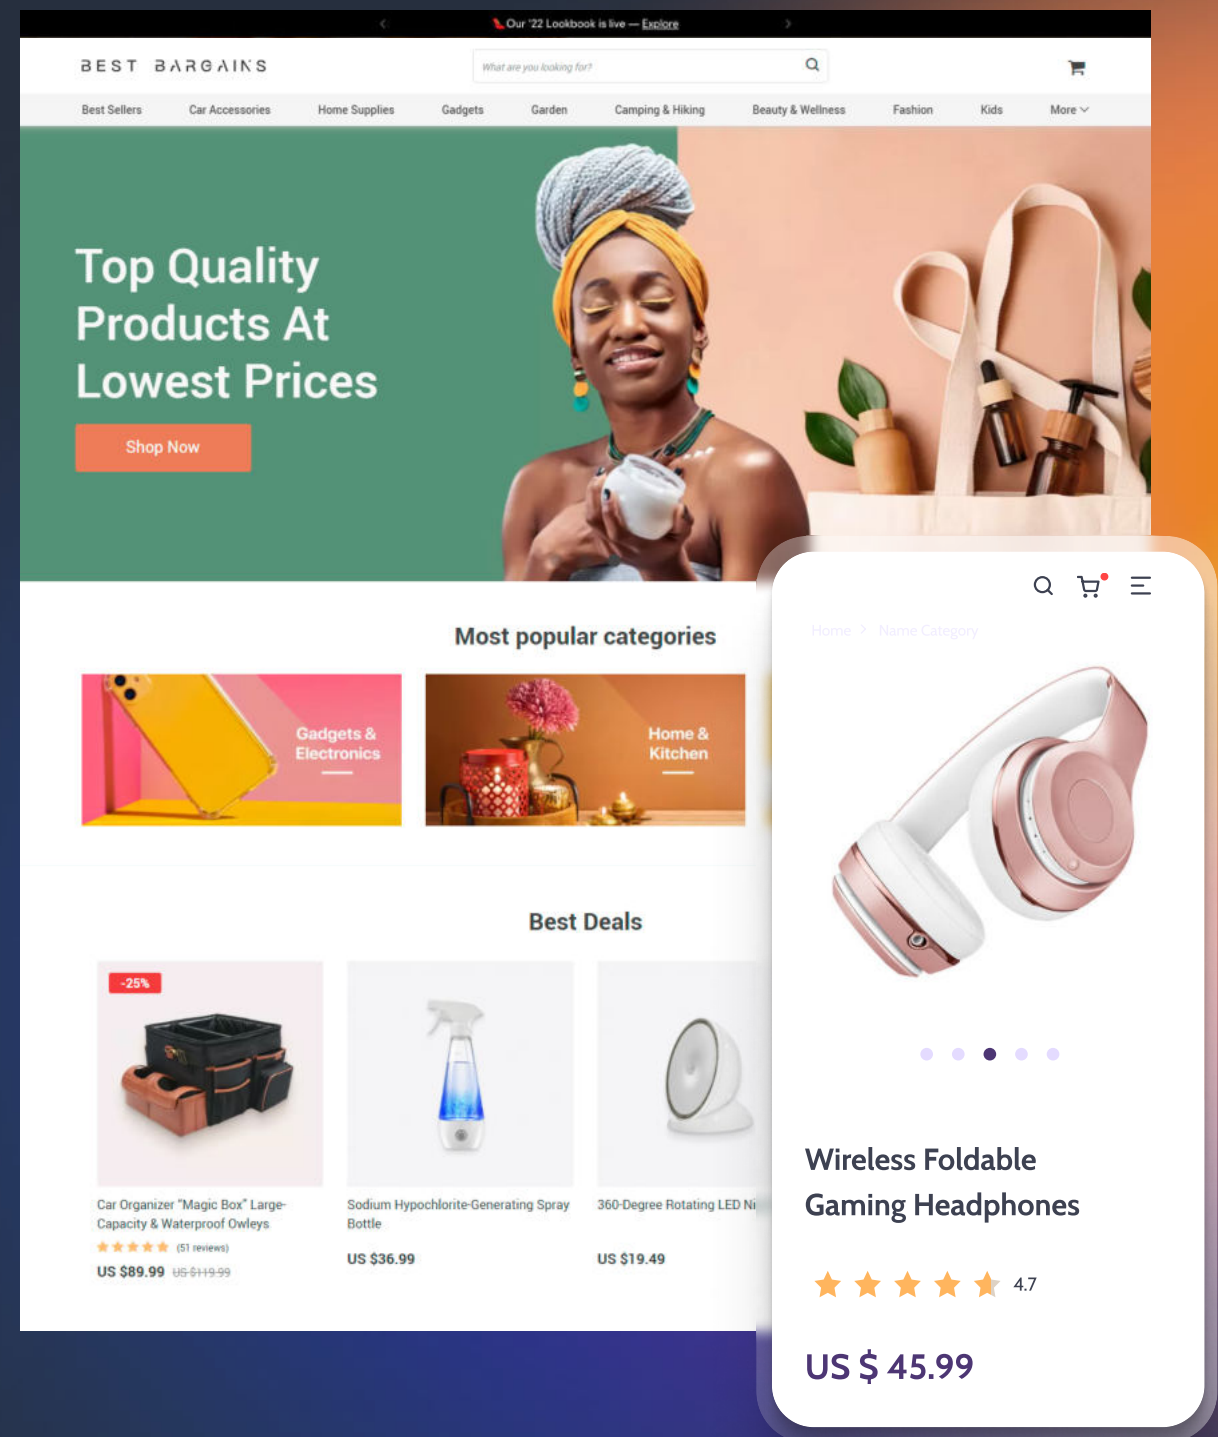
Our '22 Lookbook is live — Explore

BEST BARGAINS

What are you looking for?

Best Sellers Car Accessories Home Supplies Gadgets Garden Camping & Hiking Beauty & Wellness Fashion Kids More

Top Quality Products At Lowest Prices

Shop Now

Most popular categories

Gadgets & Electronics

Home & Kitchen

Best Deals

-25%

Car Organizer "Magic Box" Large-Capacity & Waterproof Owleys

(51 reviews)

US $89.99 US $119.99

Sodium Hypochlorite-Generating Spray Bottle

US $36.99

360-Degree Rotating LED Ni

US $19.49

Home > Name Category

Wireless Foldable Gaming Headphones

4.7

US $ 45.99